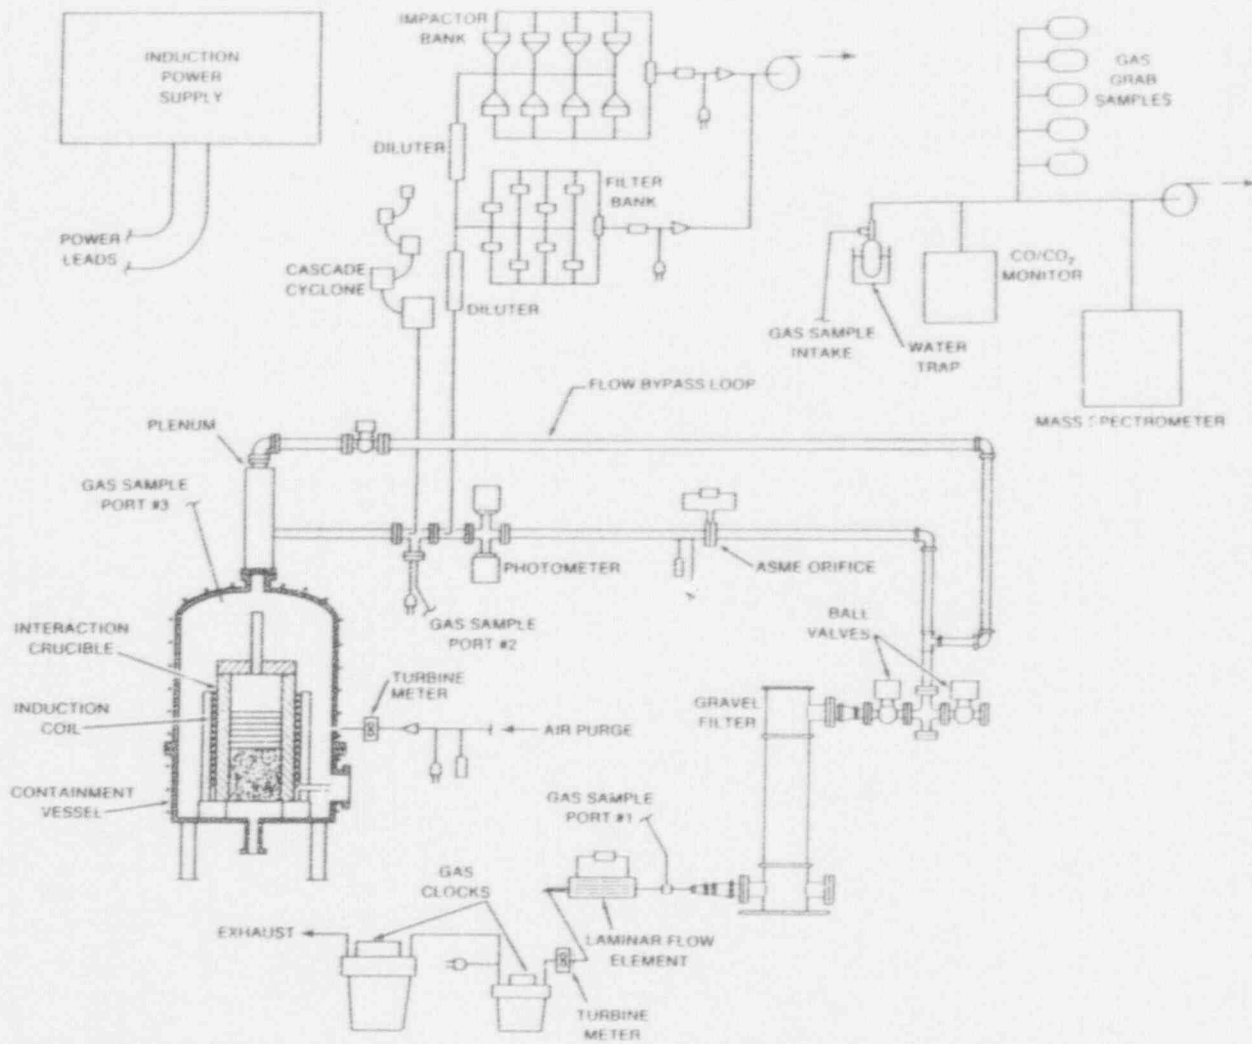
INDUCTION POWER SUPPLY

POWER LEADS

IMPACTOR BANK

DILUTER

FILTER BANK

CASCADE CYCLONE

DILUTER

GAS GRAB SAMPLES

$CO/CO_2$ MONITOR

GAS SAMPLE INTAKE

WATER TRAP

MASS SPECTROMETER

FLOW BYPASS LOOP

PLENUM

GAS SAMPLE PORT #3

PHOTOMETER

ASME ORIFICE

GAS SAMPLE PORT #2

BALL VALVES

INTERACTION CRUCIBLE

INDUCTION COIL

CONTAINMENT VESSEL

TURBINE METER

AIR PURGE

GRAVEL FILTER

GAS SAMPLE PORT #1

GAS CLOCKS

EXHAUST

LAMINAR FLOW ELEMENT

TURBINE METER